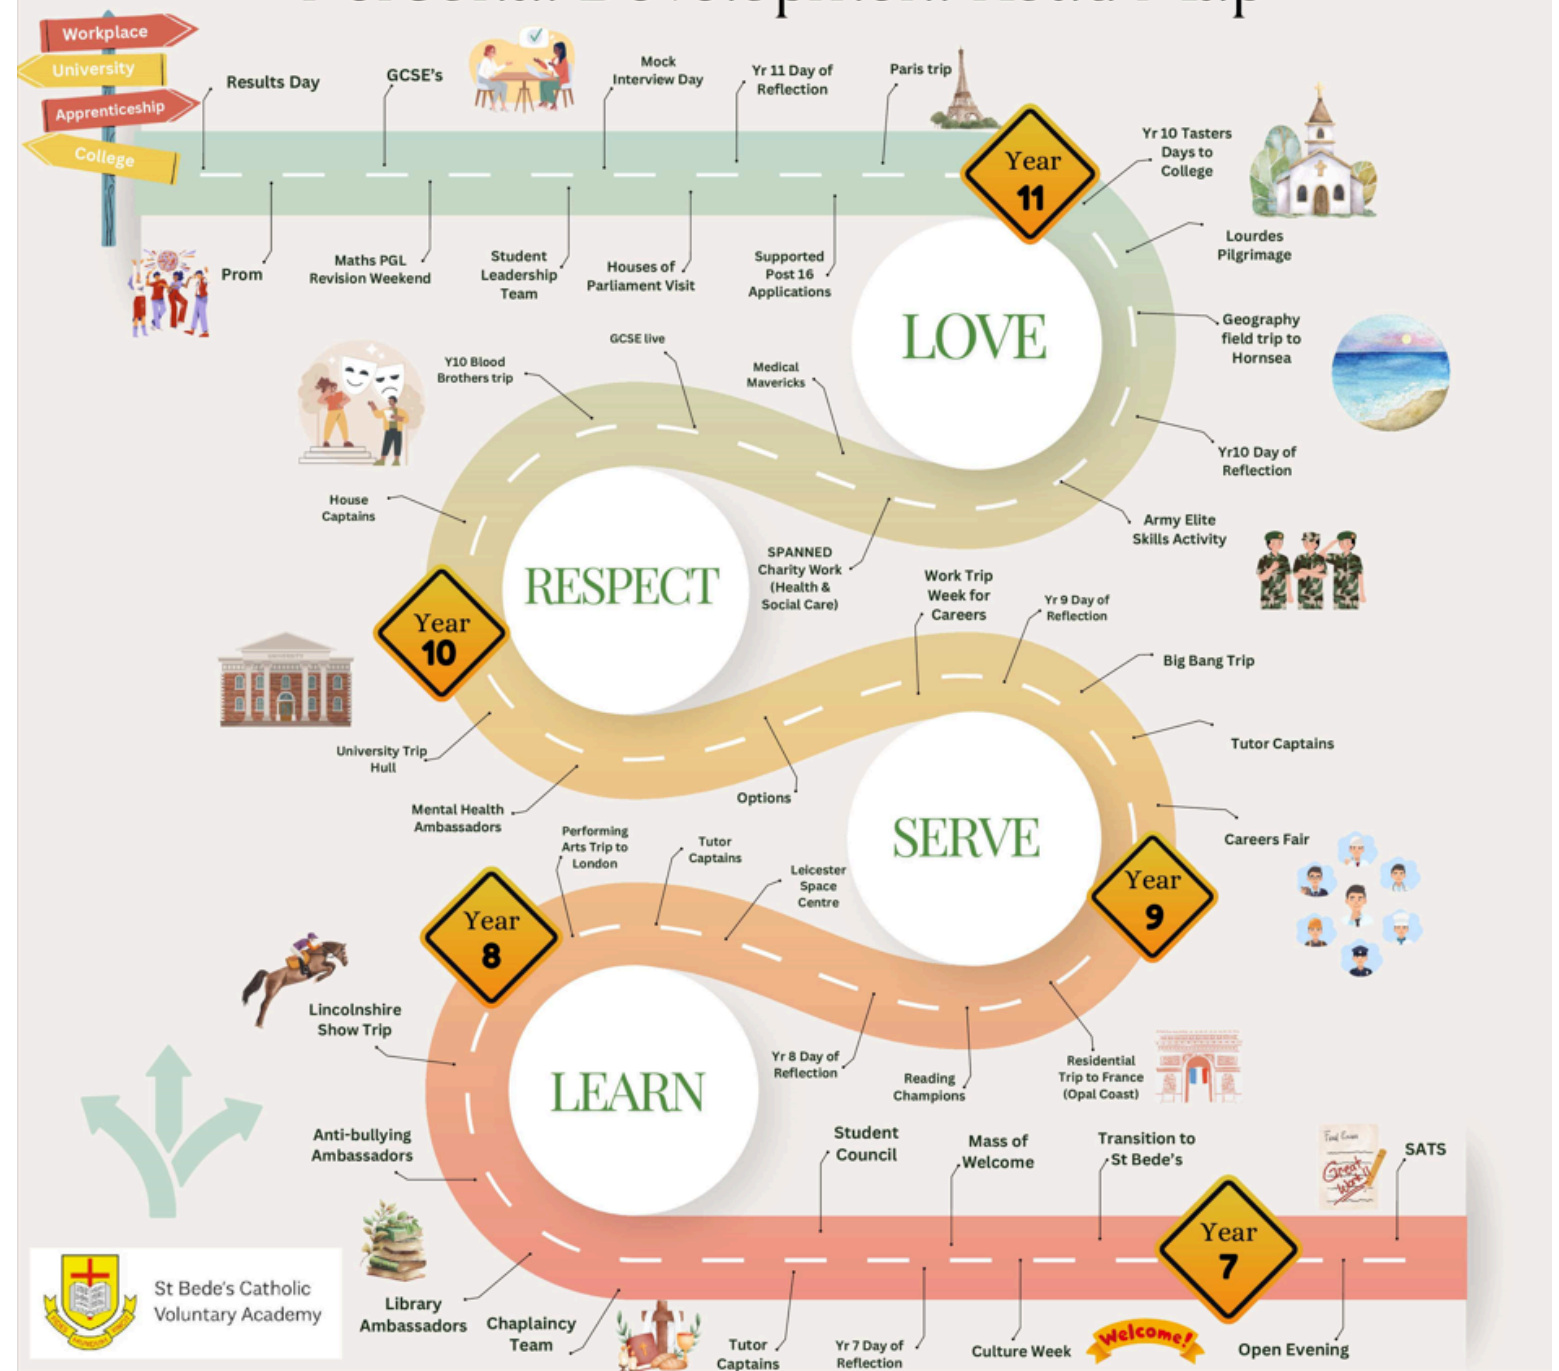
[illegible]

Workplace
University
Apprenticeship
College

Results Day
GCSE's
Mock Interview Day
Yr 11 Day of Reflection
Paris trip

Year 11

Prom
Maths PGL Revision Weekend
Student Leadership Team
Houses of Parliament Visit
Supported Post 16 Applications

Yr 10 Tasters Days to College
Lourdes Pilgrimage
Geography field trip to Hornsea
Yr10 Day of Reflection
Army Elite Skills Activity

LOVE

Y10 Blood Brothers trip
GCSE live
Medical Mavericks
House Captains

RESPECT

SPANNED Charity Work (Health & Social Care)

Year 10

Work Trip Week for Careers
Yr 9 Day of Reflection
Big Bang Trip
Tutor Captains
University Trip Hull
Mental Health Ambassadors
Options

SERVE

Careers Fair

Year 9

Performing Arts Trip to London
Tutor Captains
Leicester Space Centre

Year 8

Lincolnshire Show Trip

LEARN

Yr 8 Day of Reflection
Reading Champions
Residential Trip to France (Opal Coast)

Anti-bullying Ambassadors
Student Council
Mass of Welcome
Transition to St Bede's
SATS

Year 7

St Bede's Catholic Voluntary Academy

Library Ambassadors
Chaplaincy Team
Tutor Captains
Yr 7 Day of Reflection
Culture Week
Welcome!
Open Evening